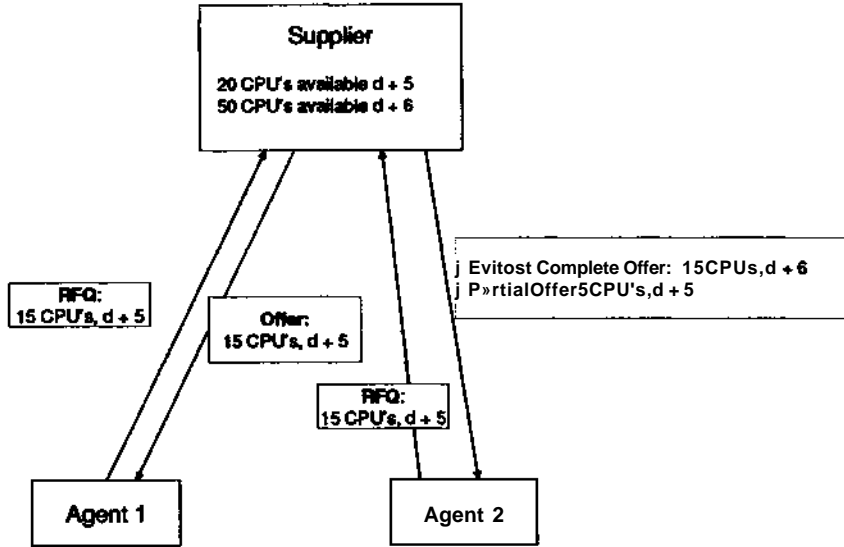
Supplier

20 CPU's available d + 5
50 CPU's available d + 6

RFQ:
15 CPU's, d + 5

Offer:
15 CPU's, d + 5

RFQ:
15 CPU's, d + 5

j Evitost Complete Offer: 15CPUs,d + 6
j P»rtialOffer5CPU's,d + 5

Agent 1

Agent 2